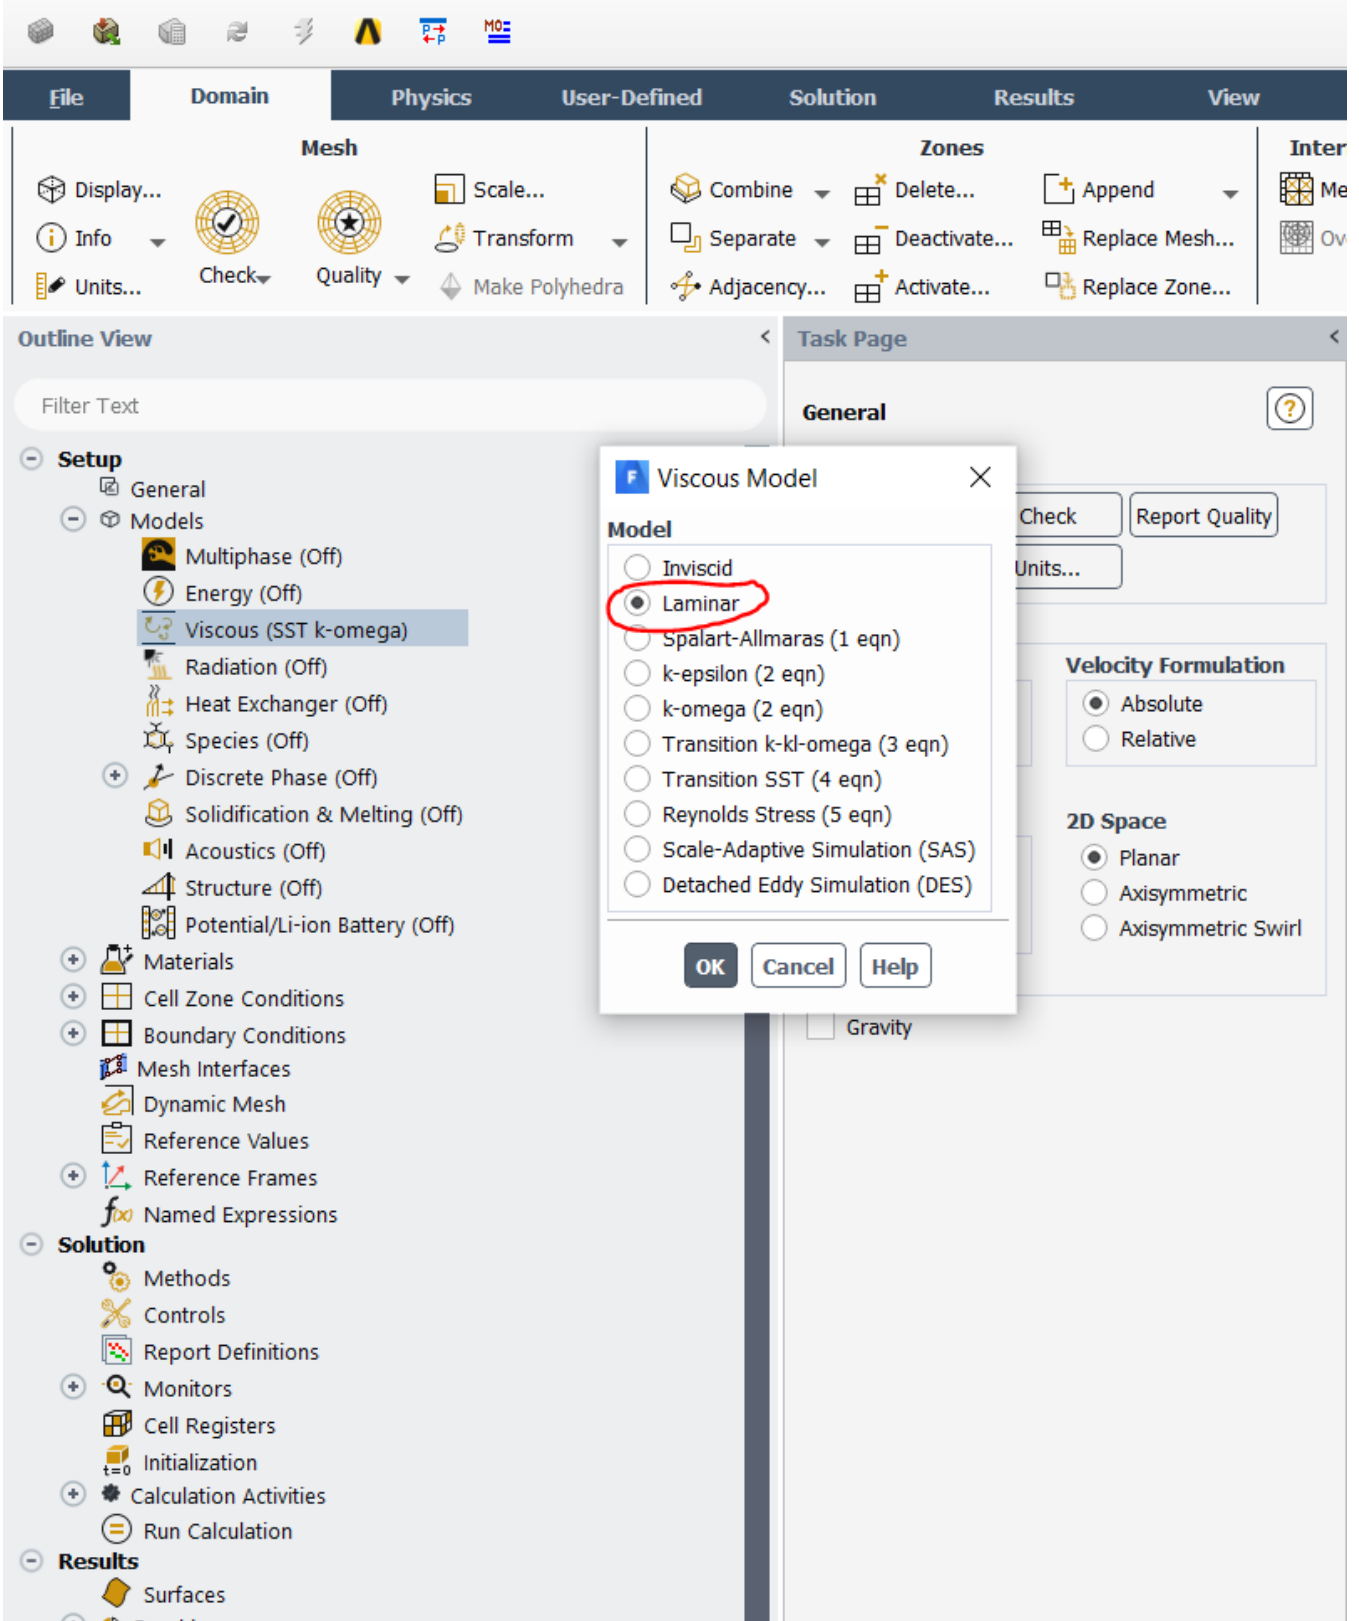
File Domain Physics User-Defined Solution Results View

Mesh
Display...
Info
Units...
Check
Quality
Scale...
Transform
Make Polyhedra

Zones
Combine
Separate
Adjacency...
Delete...
Deactivate...
Activate...
Append
Replace Mesh...
Replace Zone...

Inter
Me
Ov

Outline View

Filter Text

Setup
General
Models
Multiphase (Off)
Energy (Off)
Viscous (SST k-omega)
Radiation (Off)
Heat Exchanger (Off)
Species (Off)
Discrete Phase (Off)
Solidification & Melting (Off)
Acoustics (Off)
Structure (Off)
Potential/Li-ion Battery (Off)
Materials
Cell Zone Conditions
Boundary Conditions
Mesh Interfaces
Dynamic Mesh
Reference Values
Reference Frames
Named Expressions
Solution
Methods
Controls
Report Definitions
Monitors
Cell Registers
Initialization
Calculation Activities
Run Calculation
Results
Surfaces

Task Page

General

Check
Report Quality
Units...

Velocity Formulation
Absolute
Relative

2D Space
Planar
Axisymmetric
Axisymmetric Swirl

Gravity

Viscous Model

Model
Inviscid
Laminar
Spalart-Allmaras (1 eqn)
k-epsilon (2 eqn)
k-omega (2 eqn)
Transition k-kl-omega (3 eqn)
Transition SST (4 eqn)
Reynolds Stress (5 eqn)
Scale-Adaptive Simulation (SAS)
Detached Eddy Simulation (DES)

OK Cancel Help